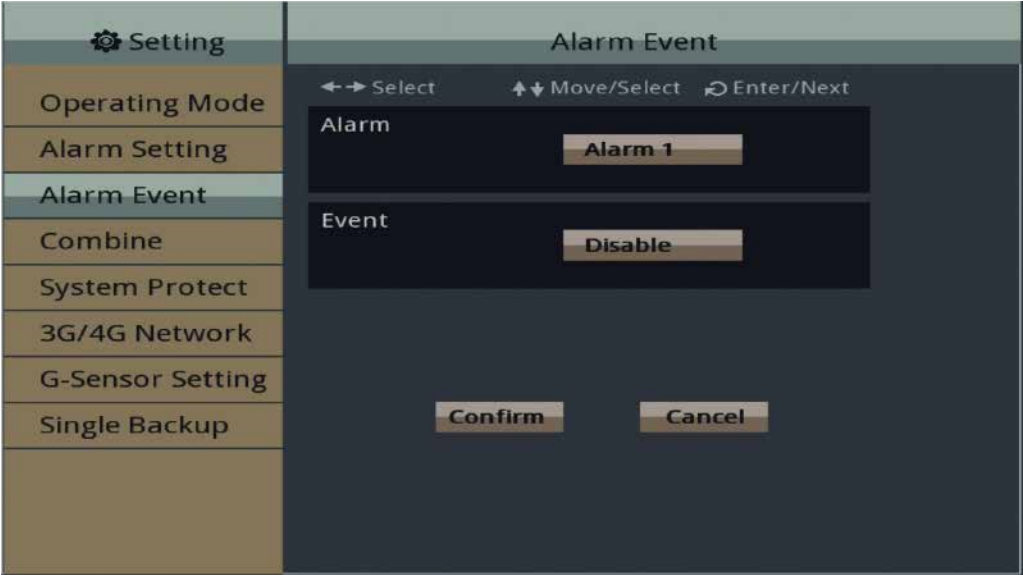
Setting

Operating Mode
Alarm Setting
Alarm Event
Combine
System Protect
3G/4G Network
G-Sensor Setting
Single Backup

Alarm Event

←→ Select ↑↓ Move/Select Enter/Next

Alarm
Alarm 1

Event
Disable

Confirm
Cancel